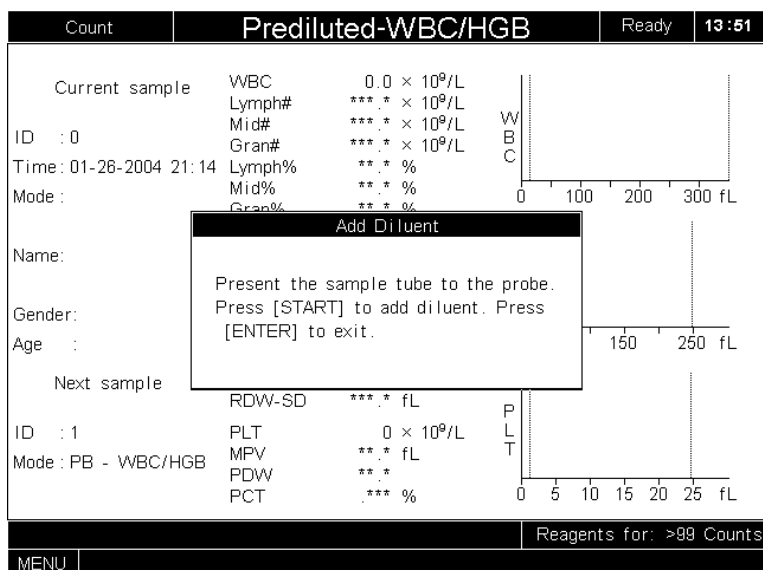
Count | Prediluted-WBC/HGB | Ready | 13:51

Current sample

ID : 0

Time: 01-26-2004 21:14

Mode :

Name:

Gender:

Age :

Next sample

ID : 1

Mode : PB - WBC/HGB

WBC 0.0 $\times 10^9$/L
Lymph# \*\*\*.\* $\times 10^9$/L
Mid# \*\*\*.\* $\times 10^9$/L
Gran# \*\*\*.\* $\times 10^9$/L
Lymph% \*\*.\* %
Mid% \*\*.\* %
Gran% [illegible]

RDW-SD \*\*\*.\* fL
PLT 0 $\times 10^9$/L
MPV \*\*.\* fL
PDW \*\*.\*
PCT .\*\*\* %

WBC
0 100 200 300 fL

150 250 fL

PLT
0 5 10 15 20 25 fL

Add Diluent

Present the sample tube to the probe. Press [START] to add diluent. Press [ENTER] to exit.

Reagents for: >99 Counts

MENU